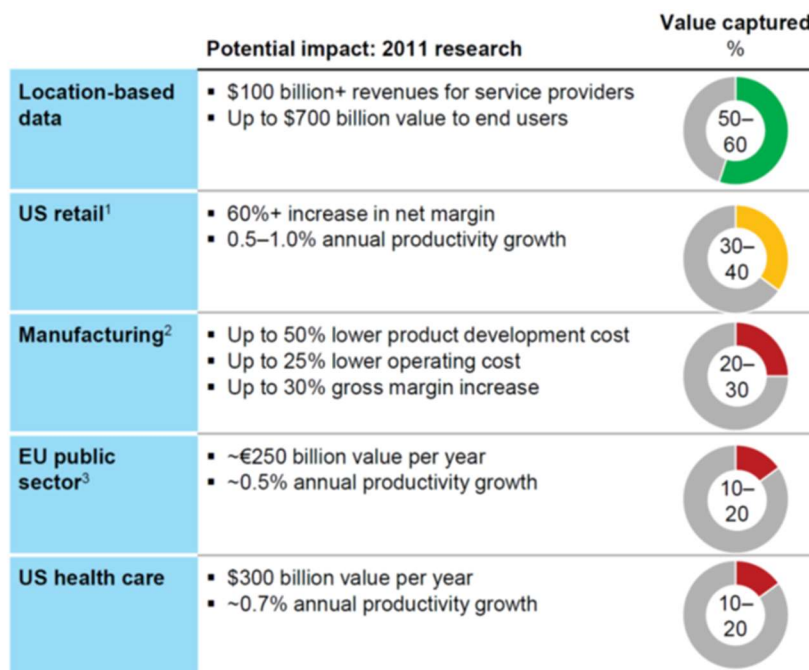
| | Potential impact: 2011 research | Value captured % |
|---|---|---|
| Location-based data | ▪ \$100 billion+ revenues for service providers ▪ Up to \$700 billion value to end users | 50–60 |
| US retail$^1$ | ▪ 60%+ increase in net margin ▪ 0.5–1.0% annual productivity growth | 30–40 |
| Manufacturing$^2$ | ▪ Up to 50% lower product development cost ▪ Up to 25% lower operating cost ▪ Up to 30% gross margin increase | 20–30 |
| EU public sector$^3$ | ▪ ~€250 billion value per year ▪ ~0.5% annual productivity growth | 10–20 |
| US health care | ▪ \$300 billion value per year ▪ ~0.7% annual productivity growth | 10–20 |